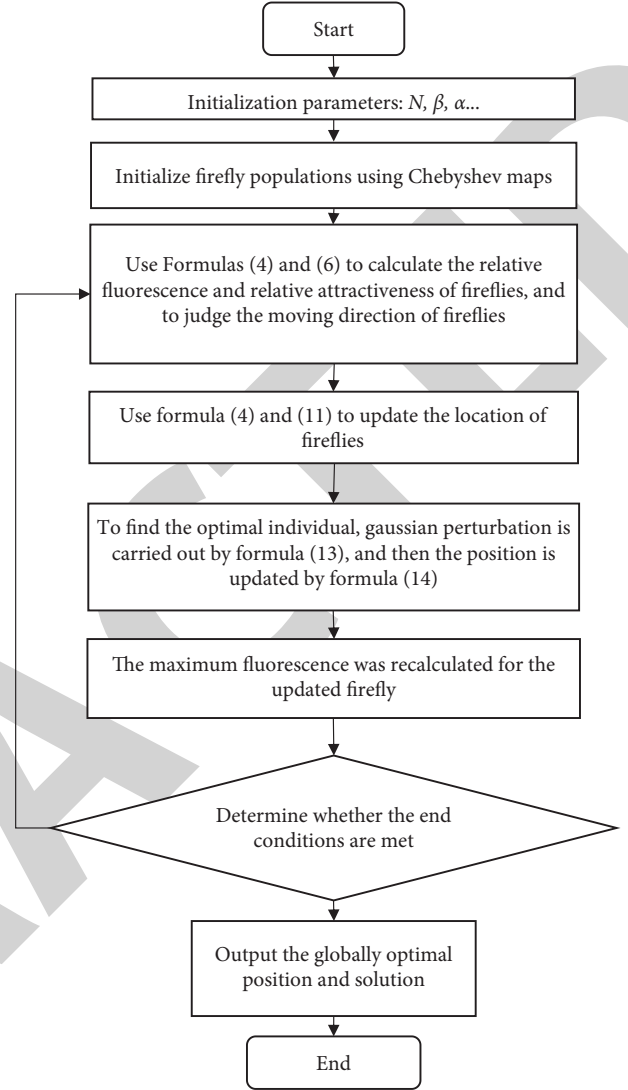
Start

Initialization parameters: $N$, $\beta$, $\alpha$...

Initialize firefly populations using Chebyshev maps

Use Formulas (4) and (6) to calculate the relative fluorescence and relative attractiveness of fireflies, and to judge the moving direction of fireflies

Use formula (4) and (11) to update the location of fireflies

To find the optimal individual, gaussian perturbation is carried out by formula (13), and then the position is updated by formula (14)

The maximum fluorescence was recalculated for the updated firefly

Determine whether the end conditions are met

Output the globally optimal position and solution

End